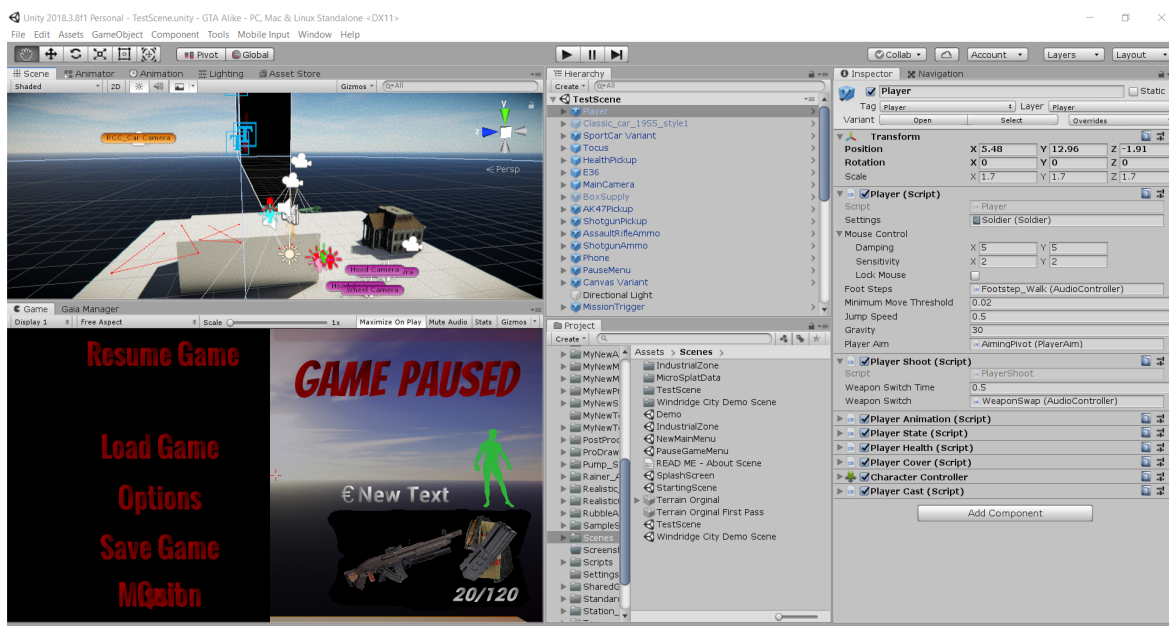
Unity 2018.3.8f1 Personal - TestScene.unity - GTA Alike - PC, Mac & Linux Standalone <DX11>

File Edit Assets GameObject Component Tools Mobile Input Window Help

Pivot Global

Collab Account Layers Layout

Scene Animator Animation Lighting Asset Store

Shaded 2D Gizmos All

RCC_Car_Camera

Persp

Hood Camera

Wheel Camera

Game Gaia Manager

Display 1 Free Aspect Scale 1x Maximize On Play Mute Audio Stats Gizmos

Resume Game

Load Game

Options

Save Game

Quit

GAME PAUSED

€ New Text

20/120

Hierarchy

Create All

TestScene

Player

Classic_car_1955_style1

SportCar Variant

Tocus

HealthPickup

E36

MainCamera

BoxSupply

AK47Pickup

ShotgunPickup

AssaultRifleAmmo

ShotgunAmmo

Phone

PauseMenu

Canvas Variant

Directional Light

MissionTrigger

Project

Create

MyNewA

MyNewM

MyNewM

MyNewP

MyNewS

MyNewT

MyNewT

PostProc

ProDraw

Pump_S

Rainer_A

Realistic

Realistic

RubbleA

SampleS

Scenes

Screensh

Scripts

Settings

SharedG

Standar

Station_

Assets > Scenes >

IndustrialZone

MicroSplatData

TestScene

Windridge City Demo Scene

Demo

IndustrialZone

NewMainMenu

PauseGameMenu

READ ME - About Scene

SplashScreen

StartingScene

Terrain Orginal

Terrain Orginal First Pass

TestScene

Windridge City Demo Scene

Inspector Navigation

Player Static

Tag Player Layer Player

Variant Open Select Overrides

Transform

Position X 5.48 Y 12.96 Z -1.91

Rotation X 0 Y 0 Z 0

Scale X 1.7 Y 1.7 Z 1.7

Player (Script)

Script Player

Settings Soldier (Soldier)

Mouse Control

Damping X 5 Y 5

Sensitivity X 2 Y 2

Lock Mouse

Foot Steps Footstep_Walk (AudioController)

Minimum Move Threshold 0.02

Jump Speed 0.5

Gravity 30

Player Aim AimingPivot (PlayerAim)

Player Shoot (Script)

Script PlayerShoot

Weapon Switch Time 0.5

Weapon Switch WeaponSwap (AudioController)

Player Animation (Script)

Player State (Script)

Player Health (Script)

Player Cover (Script)

Character Controller

Player Cast (Script)

Add Component